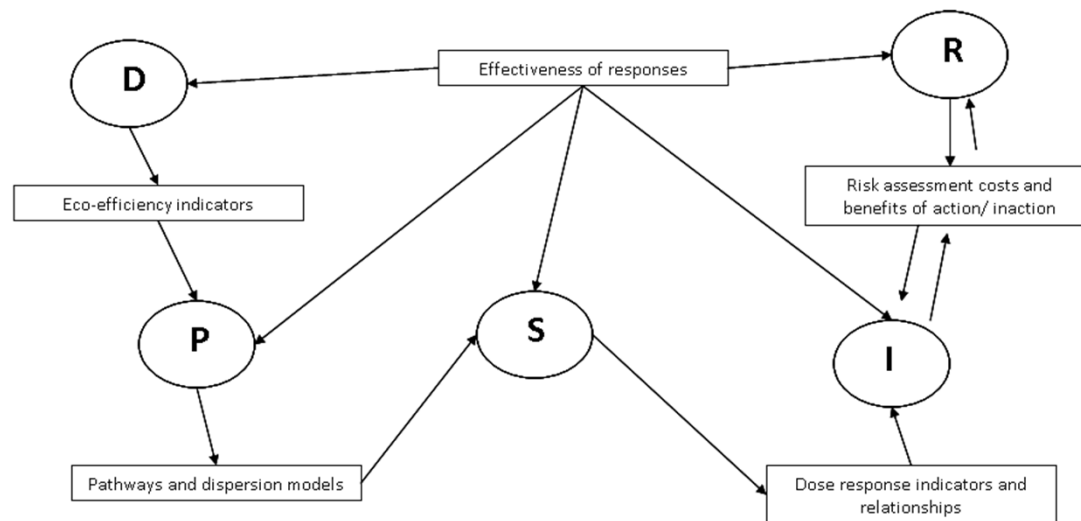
Effectiveness of responses

D

R

Eco-efficiency indicators

Risk assessment costs and benefits of action/ inaction

P

S

I

Pathways and dispersion models

Dose response indicators and relationships